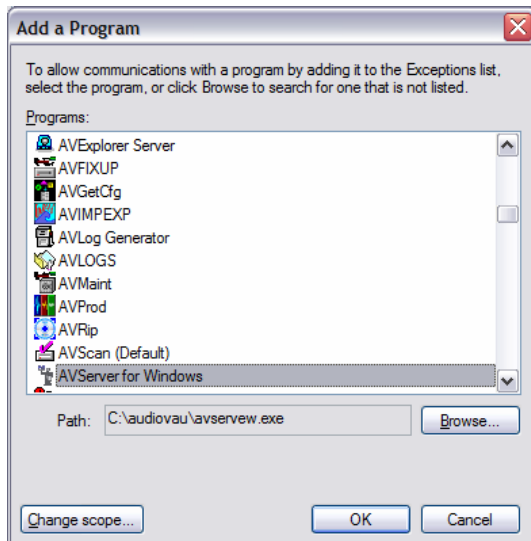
Add a Program

To allow communications with a program by adding it to the Exceptions list, select the program, or click Browse to search for one that is not listed.

Programs:

AVExplorer Server
AVFIXUP
AVGetCfg
AVIMPEXP
AVLog Generator
AVLOGS
AVMaint
AVProd
AVRip
AVScan (Default)
AVServer for Windows

Path: C:\audiovau\avservew.exe

Browse...

Change scope...

OK

Cancel